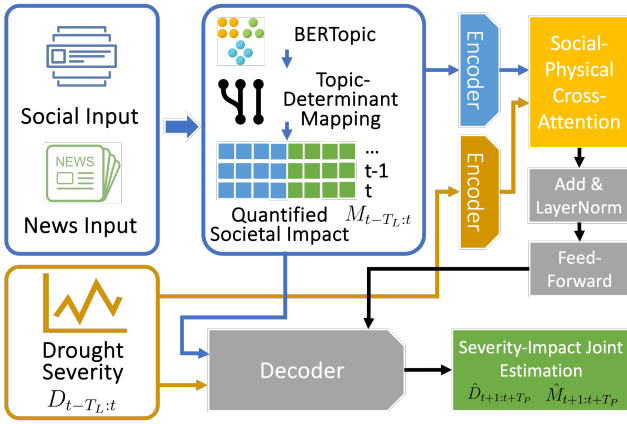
NEWS

Social Input

News Input

BERTopic

Topic-Determinant Mapping

...

t-1

t

Quantified Societal Impact $M_{t-T_L:t}$

Encoder

Encoder

Social-Physical Cross-Attention

Add & LayerNorm

Feed-Forward

Drought Severity $D_{t-T_L:t}$

Decoder

Severity-Impact Joint Estimation

$\hat{D}_{t+1:t+T_P}$ $\hat{M}_{t+1:t+T_P}$